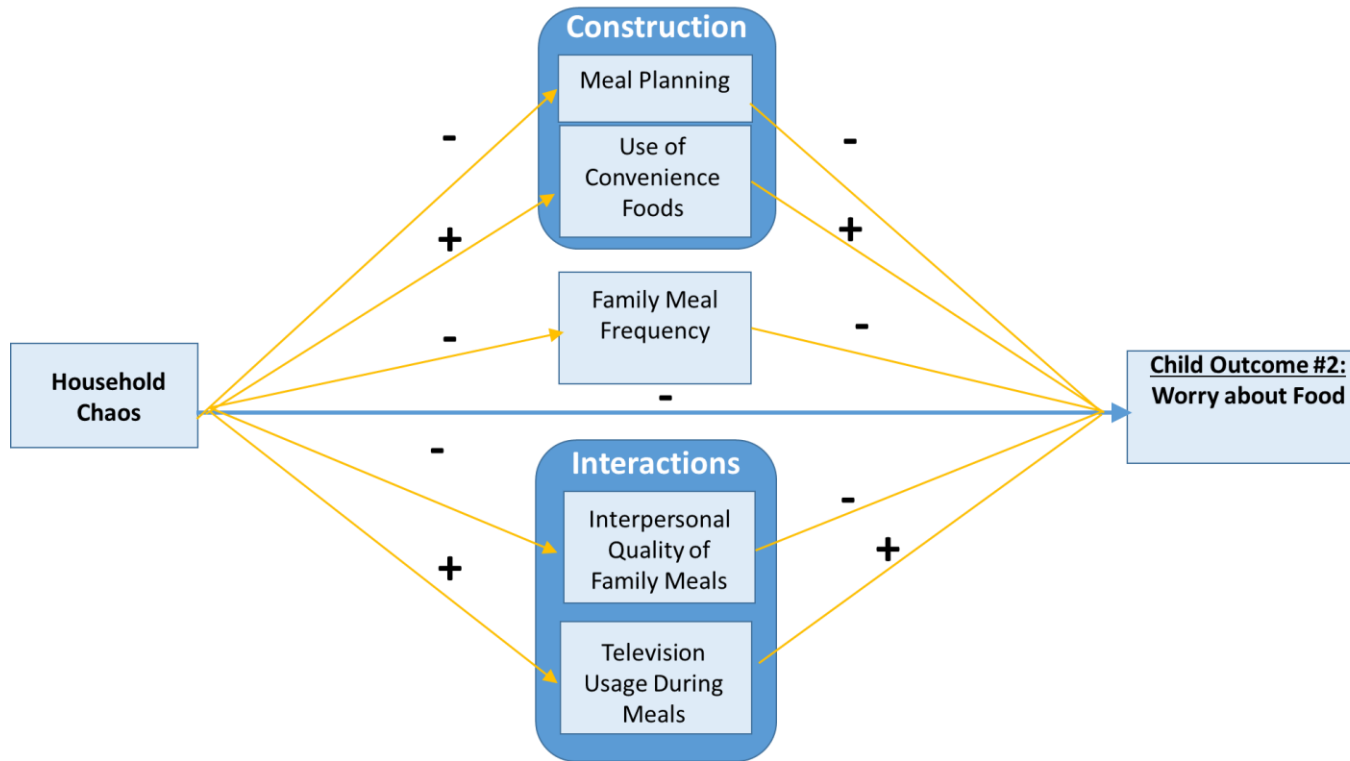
Construction

Meal Planning

Use of Convenience Foods

Family Meal Frequency

Household Chaos

Child Outcome #2: Worry about Food

Interactions

Interpersonal Quality of Family Meals

Television Usage During Meals

-
+
-
-
+
-
-
-
-
+
+
-